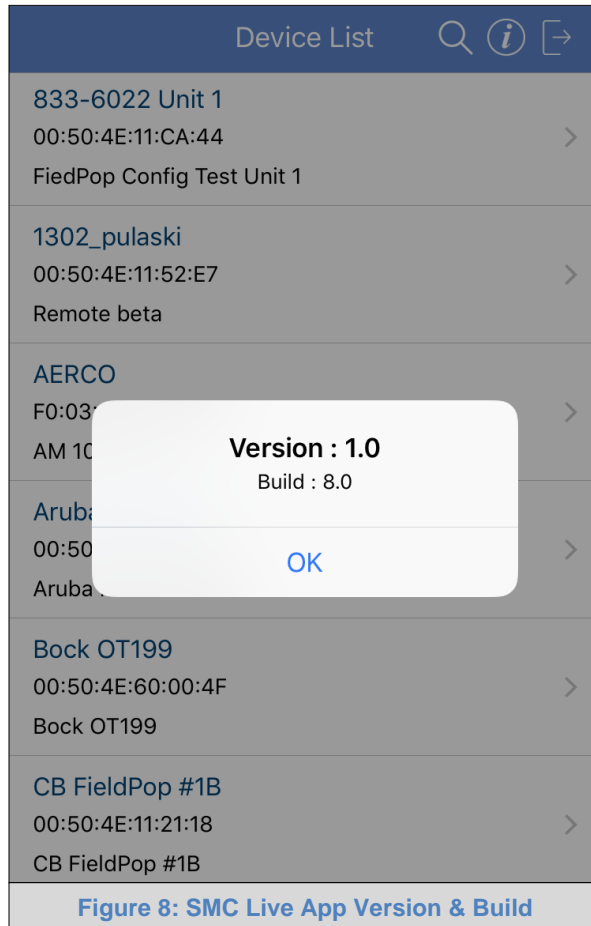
Device List

833-6022 Unit 1
00:50:4E:11:CA:44
FiedPop Config Test Unit 1

1302_pulaski
00:50:4E:11:52:E7
Remote beta

AERCO
F0:03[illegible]
AM 10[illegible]

Aruba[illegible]
00:50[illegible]
Aruba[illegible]

Version : 1.0
Build : 8.0
OK

Bock OT199
00:50:4E:60:00:4F
Bock OT199

CB FieldPop #1B
00:50:4E:11:21:18
CB FieldPop #1B

Figure 8: SMC Live App Version & Build